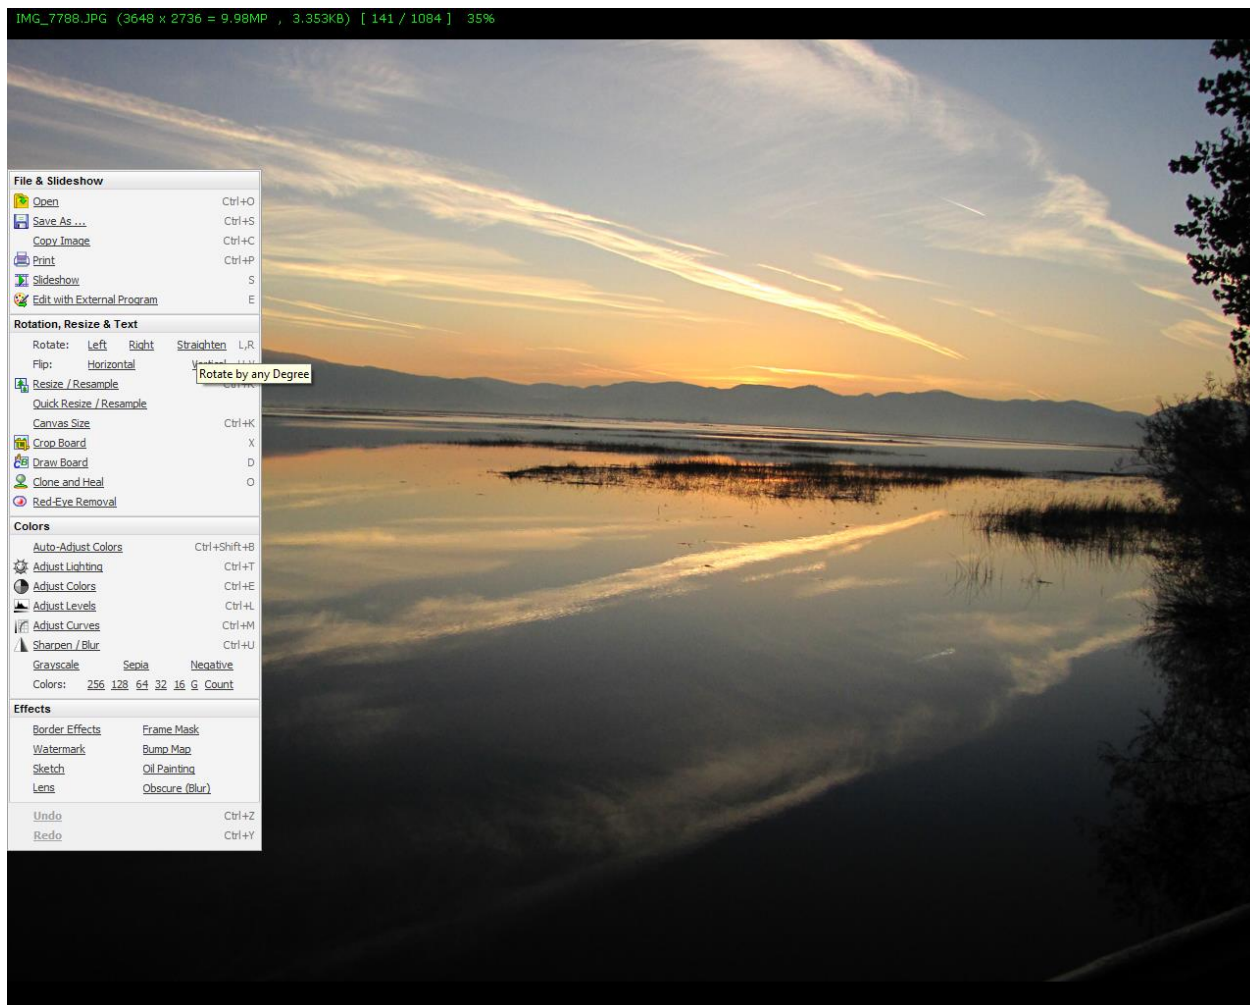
IMG_7788.JPG (3648 x 2736 = 9.98MP , 3.353KB) [ 141 / 1084 ] 35%

File & Slideshow
Open Ctrl+O
Save As ... Ctrl+S
Copy Image Ctrl+C
Print Ctrl+P
Slideshow S
Edit with External Program E

Rotation, Resize & Text
Rotate: Left Right Straighten L,R
Flip: Horizontal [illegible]
Rotate by any Degree
Resize / Resample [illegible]
Quick Resize / Resample
Canvas Size Ctrl+K
Crop Board X
Draw Board D
Clone and Heal O
Red-Eye Removal

Colors
Auto-Adjust Colors Ctrl+Shift+B
Adjust Lighting Ctrl+T
Adjust Colors Ctrl+E
Adjust Levels Ctrl+L
Adjust Curves Ctrl+M
Sharpen / Blur Ctrl+U
Grayscale Sepia Negative
Colors: 256 128 64 32 16 G Count

Effects
Border Effects Frame Mask
Watermark Bump Map
Sketch Oil Painting
Lens Obscure (Blur)

Undo Ctrl+Z
Redo Ctrl+Y